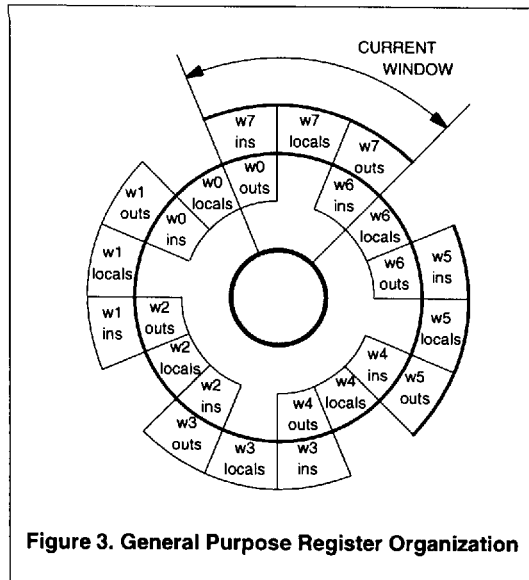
CURRENT WINDOW

w7 ins

w7 locals

w7 outs

w0 outs

w0 locals

w0 ins

w6 ins

w6 locals

w6 outs

w1 outs

w1 locals

w1 ins

w5 ins

w5 locals

w5 outs

w2 outs

w2 locals

w2 ins

w4 ins

w4 locals

w4 outs

w3 outs

w3 locals

w3 ins

Figure 3. General Purpose Register Organization